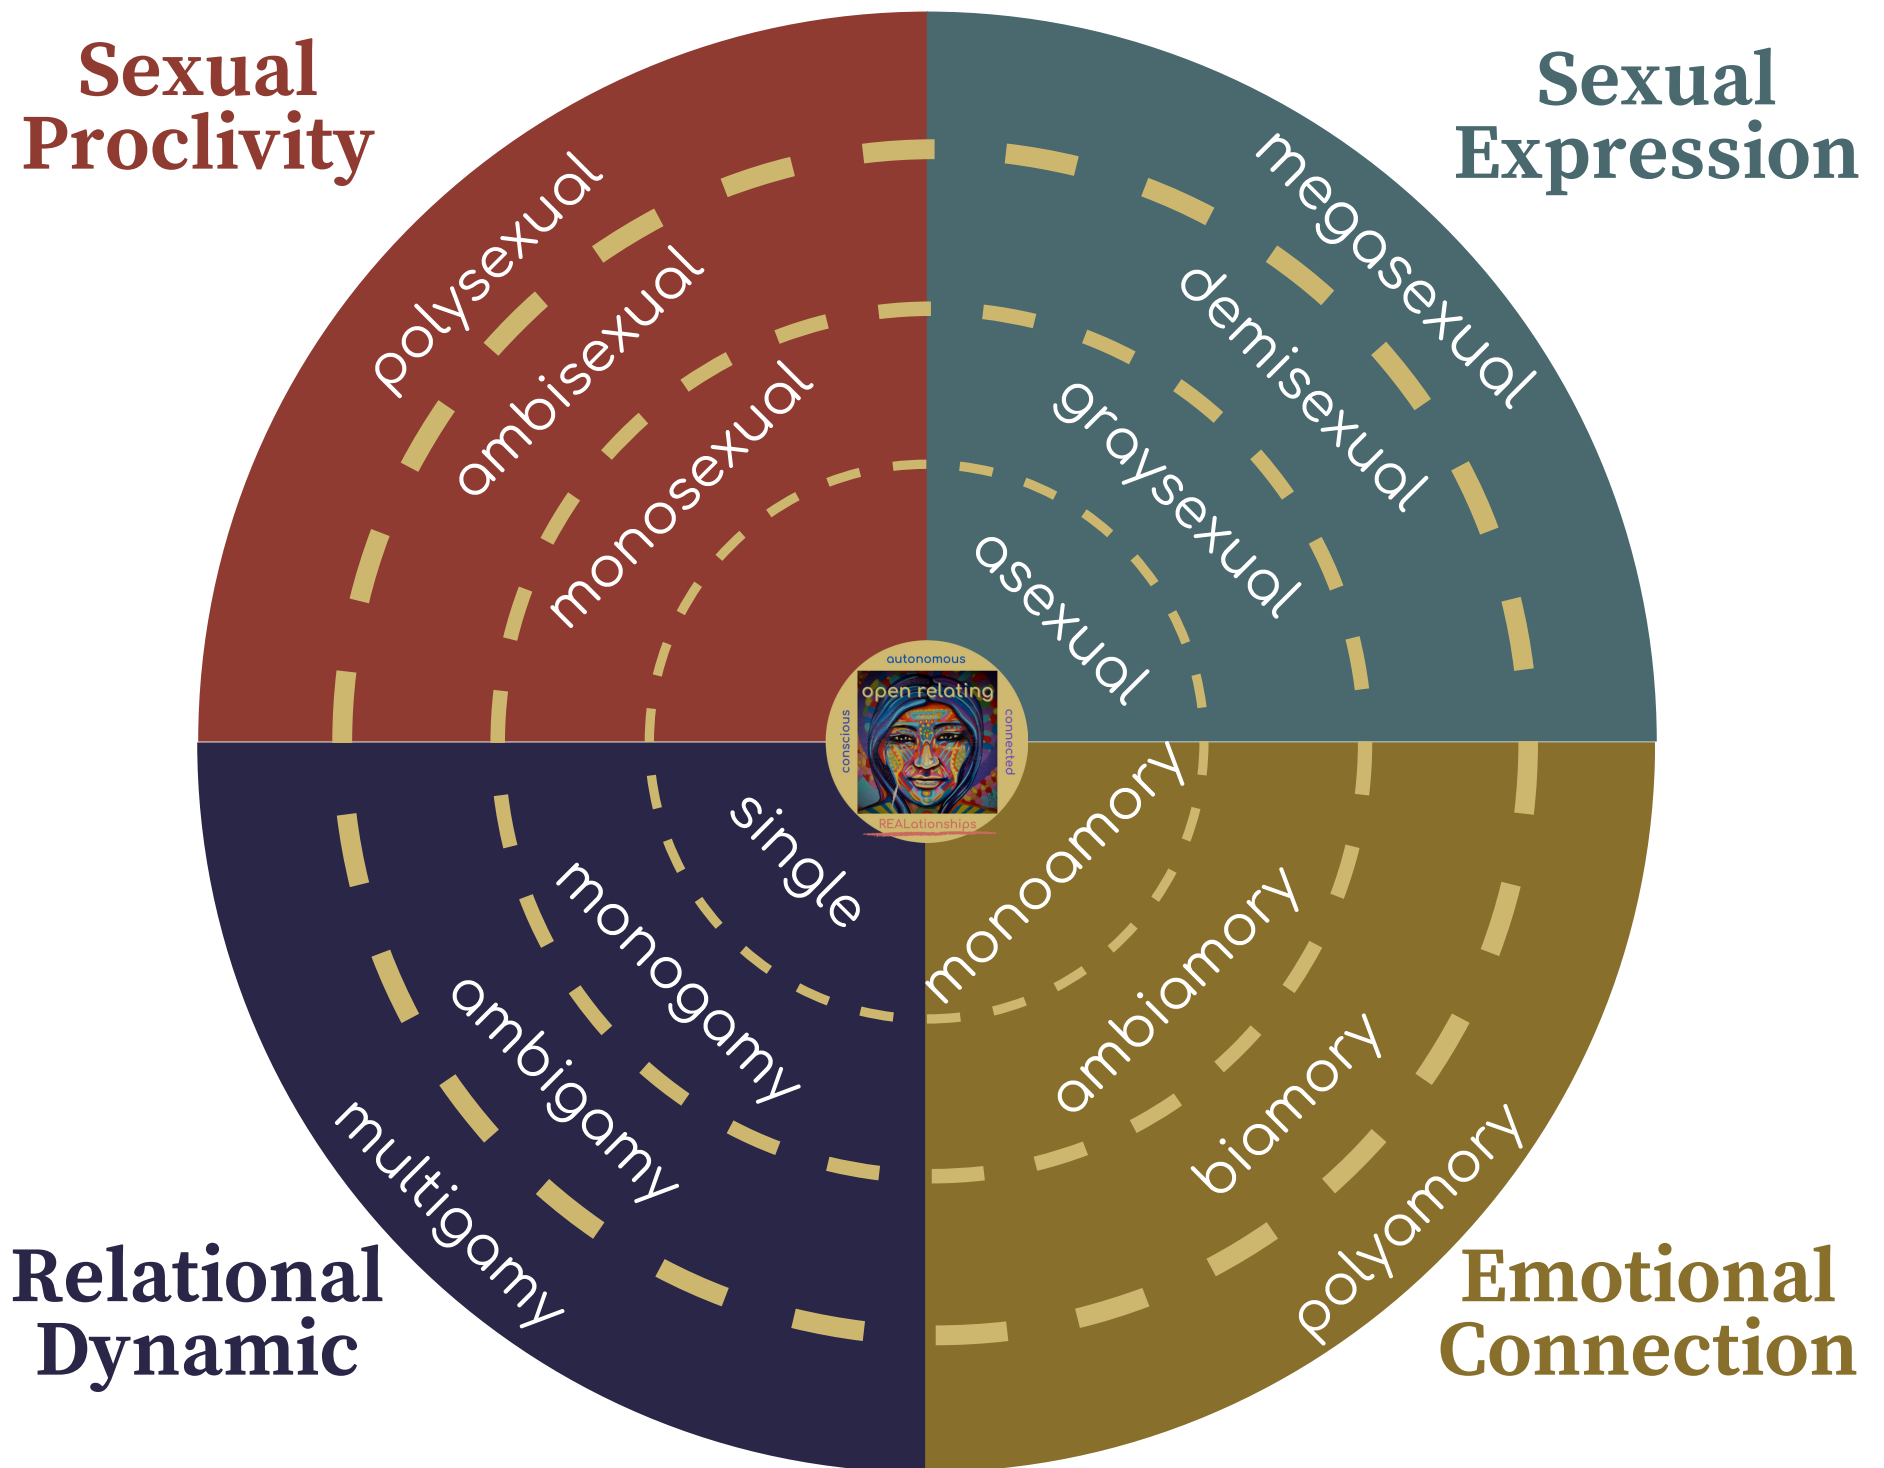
Sexual Proclivity

polysexual
ambisexual
monosexual

Sexual Expression

megasexual
demisexual
graysexual
asexual

autonomous
open relating
conscious
connected
REALationships

single
monogamy
ambigamy
multigamy

Relational Dynamic

monoamory
ambiamory
biamory
polyamory

Emotional Connection